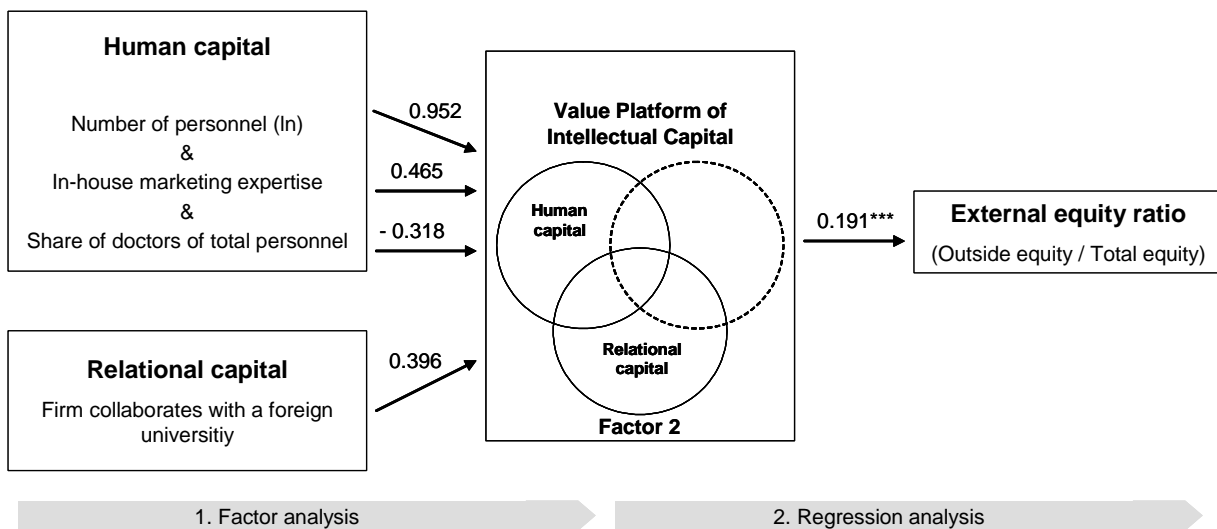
Human capital

Number of personnel (ln)
&
In-house marketing expertise
&
Share of doctors of total personnel

0.952

0.465

- 0.318

Value Platform of Intellectual Capital

Human capital

Relational capital

Factor 2

0.191***

External equity ratio
(Outside equity / Total equity)

Relational capital
Firm collaborates with a foreign universitiy

0.396

1. Factor analysis

2. Regression analysis